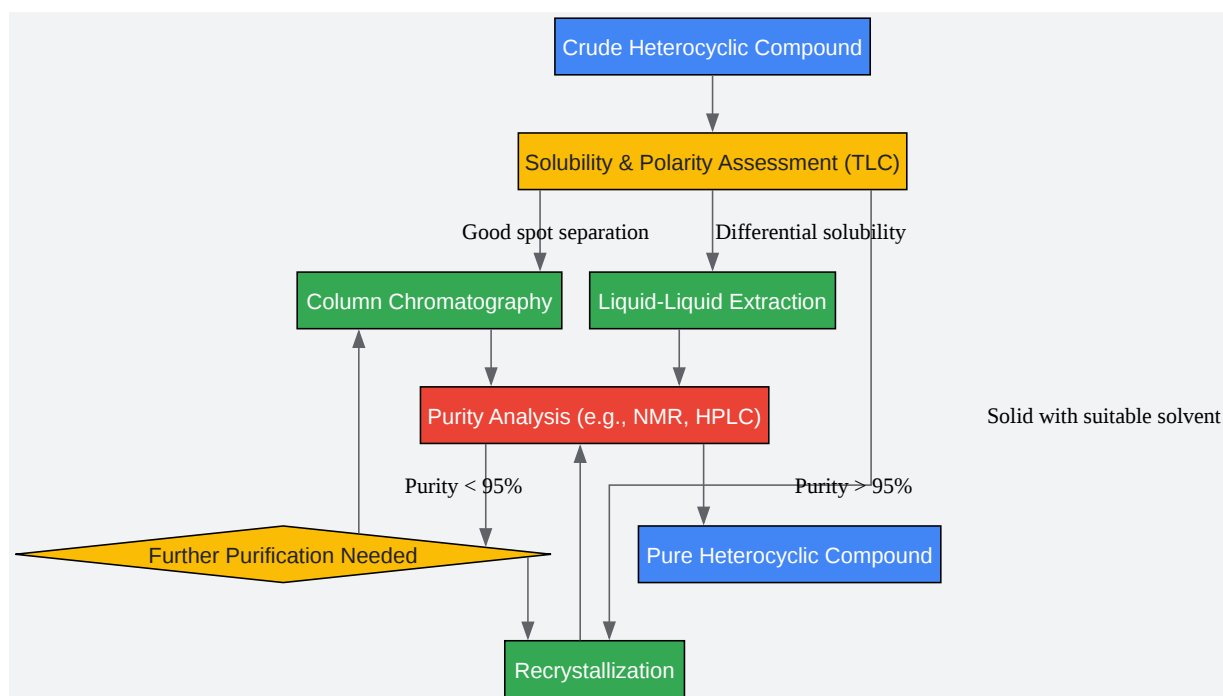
Crude Heterocyclic Compound

Solubility & Polarity Assessment (TLC)

Good spot separation

Differential solubility

Column Chromatography

Liquid-Liquid Extraction

Purity Analysis (e.g., NMR, HPLC)

Solid with suitable solvent

Purity < 95%

Purity > 95%

Further Purification Needed

Pure Heterocyclic Compound

Recrystallization